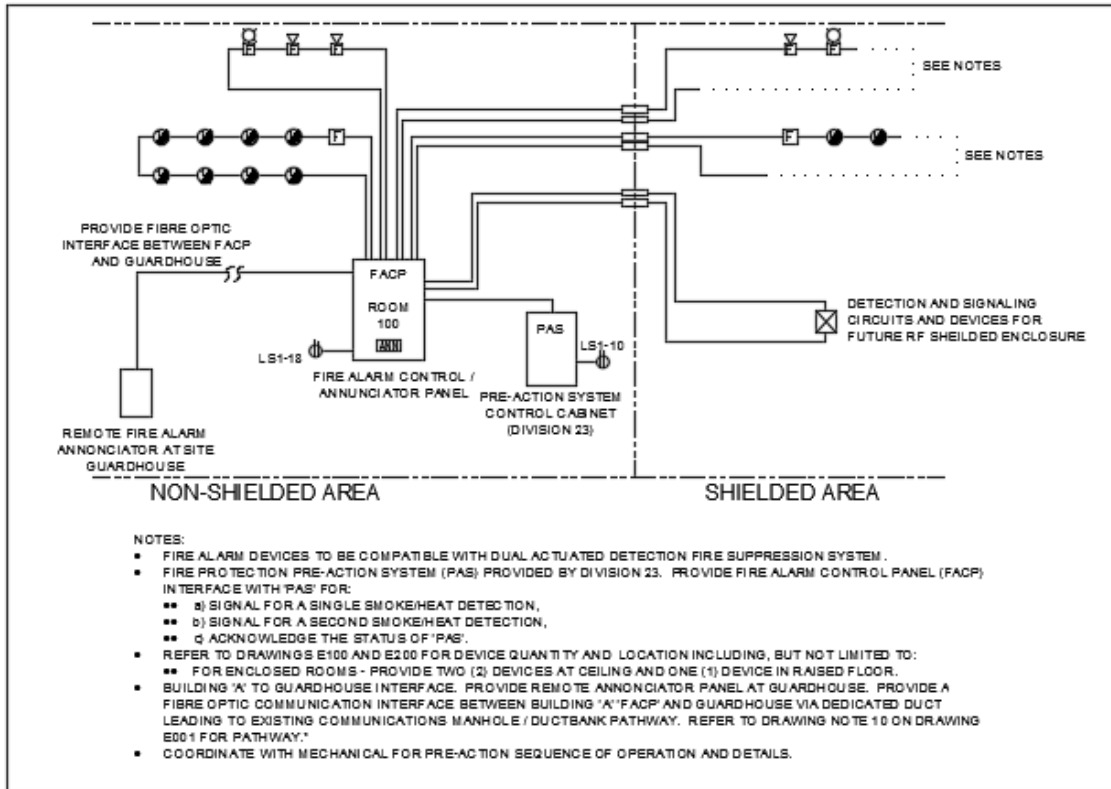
SEE NOTES

SEE NOTES

PROVIDE FIBRE OPTIC INTERFACE BETWEEN FACP AND GUARDHOUSE

FACP

ROOM 100

ANN

LS1-18

FIRE ALARM CONTROL / ANNUNCIATOR PANEL

PAS

LS1-10

PRE-ACTION SYSTEM CONTROL CABINET (DIVISION 23)

DETECTION AND SIGNALING CIRCUITS AND DEVICES FOR FUTURE RF SHEILDED ENCLOSURE

REMOTE FIRE ALARM ANNONCIATOR AT SITE GUARDHOUSE

NON-SHIELDED AREA

SHIELDED AREA

NOTES:
• FIRE ALARM DEVICES TO BE COMPATIBLE WITH DUAL ACTUATED DETECTION FIRE SUPPRESSION SYSTEM.
• FIRE PROTECTION PRE-ACTION SYSTEM (PAS) PROVIDED BY DIVISION 23. PROVIDE FIRE ALARM CONTROL PANEL (FACP) INTERFACE WITH 'PAS' FOR:
•• a) SIGNAL FOR A SINGLE SMOKE/HEAT DETECTION,
•• b) SIGNAL FOR A SECOND SMOKE/HEAT DETECTION,
•• c) ACKNOWLEDGE THE STATUS OF 'PAS'.
• REFER TO DRAWINGS E100 AND E200 FOR DEVICE QUANTITY AND LOCATION INCLUDING, BUT NOT LIMITED TO:
•• FOR ENCLOSED ROOMS - PROVIDE TWO (2) DEVICES AT CEILING AND ONE (1) DEVICE IN RAISED FLOOR.
• BUILDING 'A' TO GUARDHOUSE INTERFACE. PROVIDE REMOTE ANNONCIATOR PANEL AT GUARDHOUSE. PROVIDE A FIBRE OPTIC COMMUNICATION INTERFACE BETWEEN BUILDING 'A' FACP AND GUARDHOUSE VIA DEDICATED DUCT LEADING TO EXISTING COMMUNICATIONS MANHOLE / DUCTBANK PATHWAY. REFER TO DRAWING NOTE 10 ON DRAWING E001 FOR PATHWAY."
• COORDINATE WITH MECHANICAL FOR PRE-ACTION SEQUENCE OF OPERATION AND DETAILS.